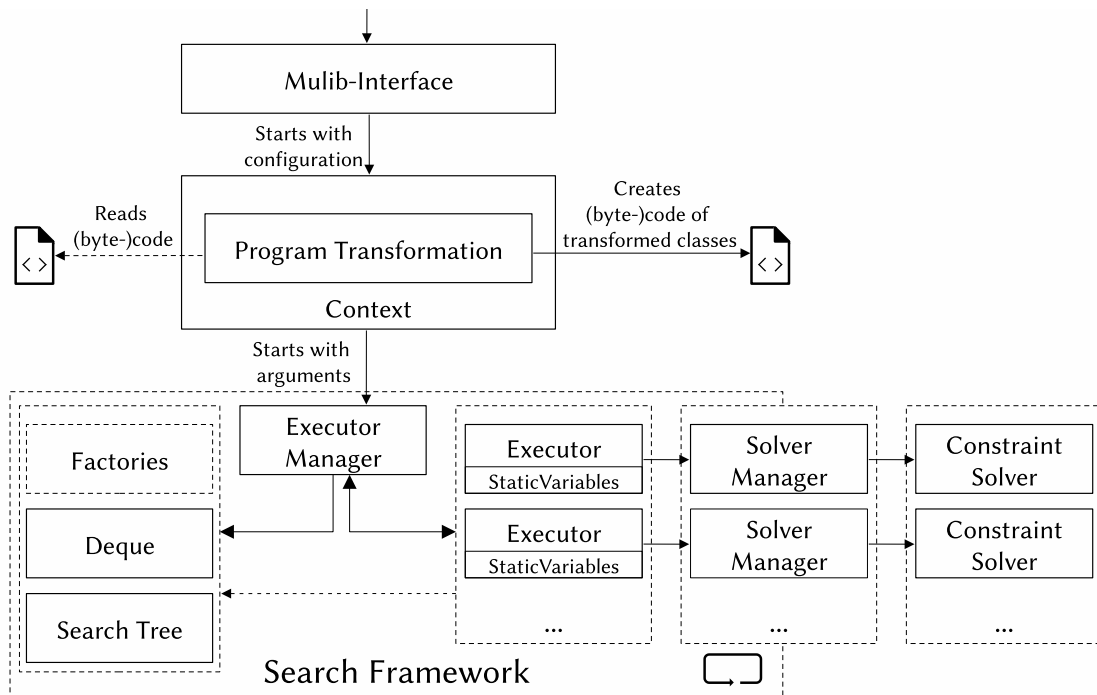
Mulib-Interface

Starts with configuration

Reads (byte-)code

Program Transformation

Creates (byte-)code of transformed classes

Context

Starts with arguments

Factories

Deque

Search Tree

Executor Manager

Executor
StaticVariables

Executor
StaticVariables

...

Solver Manager

Solver Manager

...

Constraint Solver

Constraint Solver

...

Search Framework